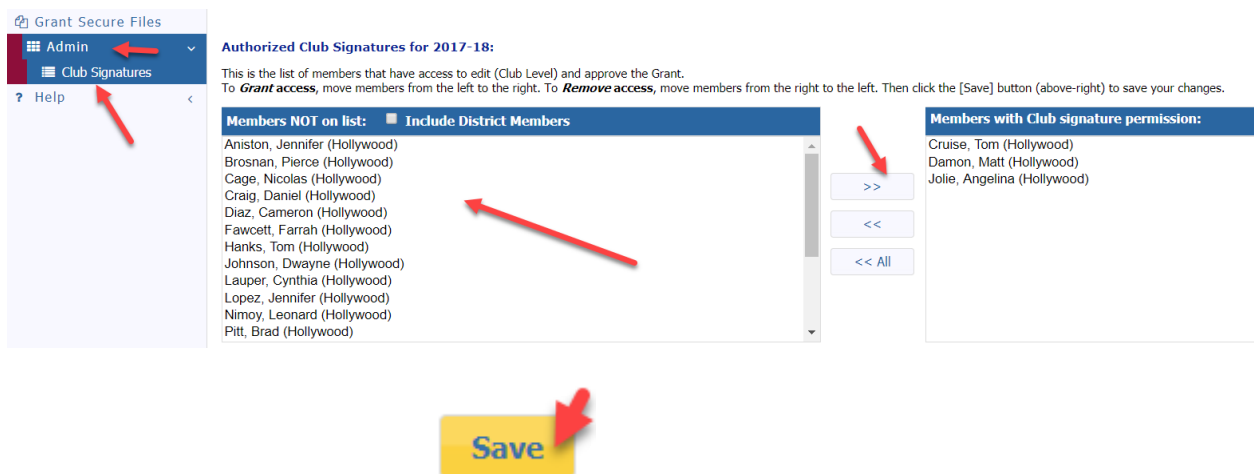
Grant Secure Files
Admin
Club Signatures
? Help

Authorized Club Signatures for 2017-18:

This is the list of members that have access to edit (Club Level) and approve the Grant.
To ***Grant* access**, move members from the left to the right. To ***Remove* access**, move members from the right to the left. Then click the [Save] button (above-right) to save your changes.

Members NOT on list: Include District Members
Aniston, Jennifer (Hollywood)
Brosnan, Pierce (Hollywood)
Cage, Nicolas (Hollywood)
Craig, Daniel (Hollywood)
Diaz, Cameron (Hollywood)
Fawcett, Farrah (Hollywood)
Hanks, Tom (Hollywood)
Johnson, Dwayne (Hollywood)
Lauper, Cynthia (Hollywood)
Lopez, Jennifer (Hollywood)
Nimoy, Leonard (Hollywood)
Pitt, Brad (Hollywood)

>>
<<
<< All

Members with Club signature permission:
Cruise, Tom (Hollywood)
Damon, Matt (Hollywood)
Jolie, Angelina (Hollywood)

Save